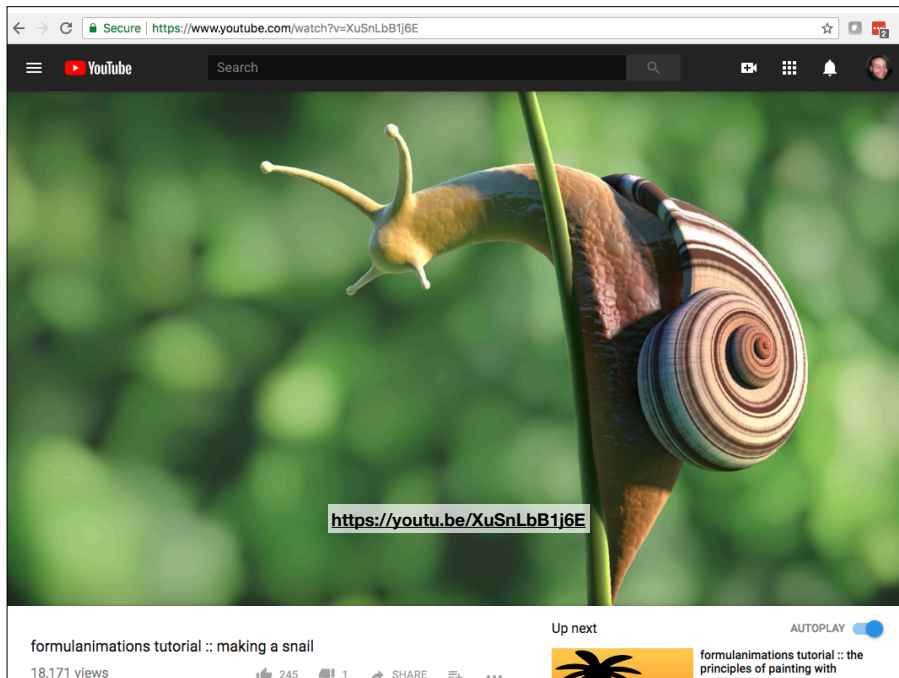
Secure | https://www.youtube.com/watch?v=XuSnLbB1j6E

YouTube

Search

https://youtu.be/XuSnLbB1j6E

formulanimations tutorial :: making a snail

18,171 views

245

1

SHARE

Up next

AUTOPLAY

formulanimations tutorial :: the principles of painting with